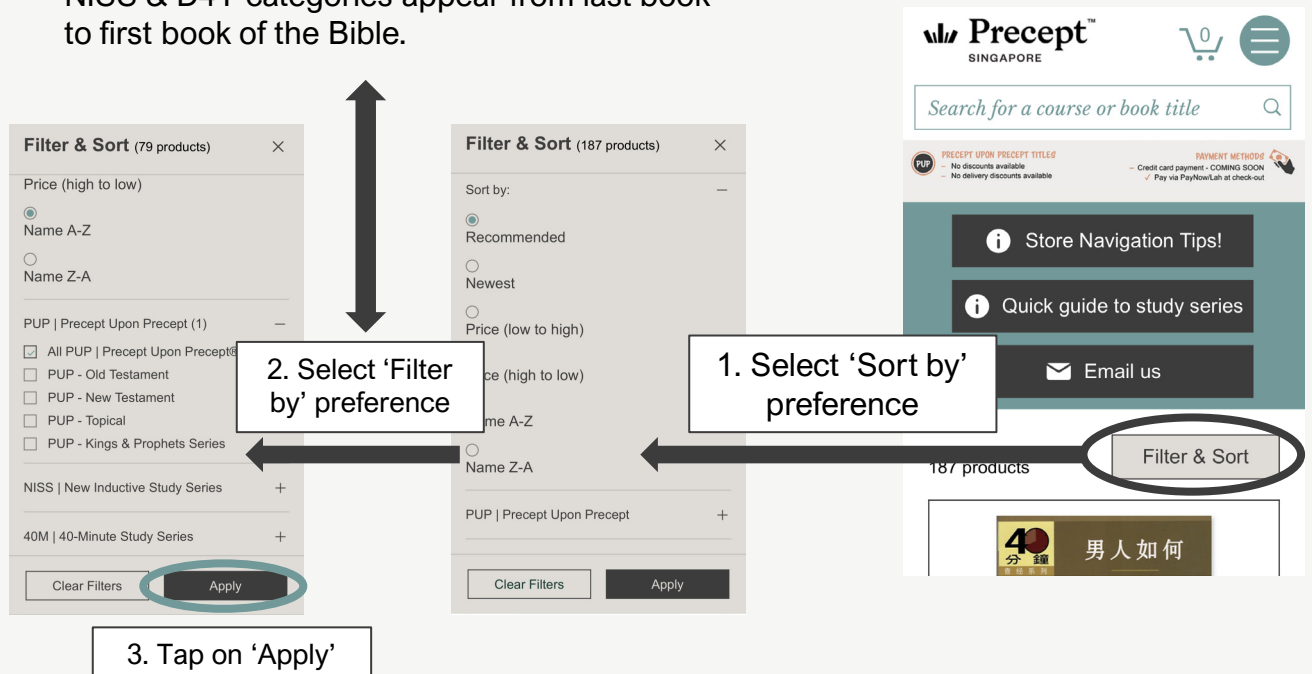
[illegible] categories appear from last book to first book of the Bible.

Filter & Sort (79 products) ×

Price (high to low)

Name A-Z

Name Z-A

PUP | Precept Upon Precept (1) –

All PUP | Precept Upon Precept®

PUP - Old Testament

PUP - New Testament

PUP - Topical

PUP - Kings & Prophets Series

NISS | New Inductive Study Series +

40M | 40-Minute Study Series +

Clear Filters

Apply

2. Select 'Filter by' preference

3. Tap on 'Apply'

Filter & Sort (187 products) ×

Sort by: –

Recommended

Newest

Price (low to high)

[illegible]ce (high to low)

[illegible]me A-Z

Name Z-A

PUP | Precept Upon Precept +

Clear Filters

Apply

1. Select 'Sort by' preference

Precept™ SINGAPORE

0

Search for a course or book title

PUP PRECEPT UPON PRECEPT TITLES – No discounts available – No delivery discounts available

PAYMENT METHODS – Credit card payment - COMING SOON ✓ Pay via PayNow/Lah at check-out

Store Navigation Tips!

Quick guide to study series

Email us

Filter & Sort

187 products

40 分鐘

男人如何